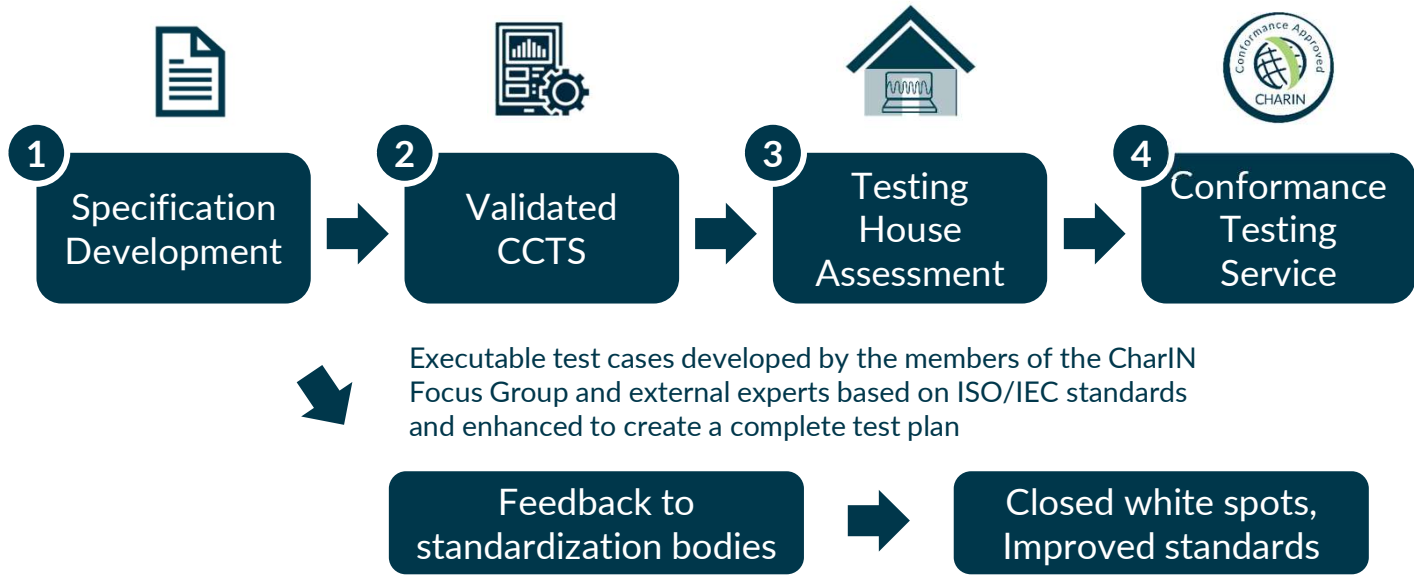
Conformance Approved
CHARIN

1
Specification Development

2
Validated CCTS

3
Testing House Assessment

4
Conformance Testing Service

Executable test cases developed by the members of the CharIN Focus Group and external experts based on ISO/IEC standards and enhanced to create a complete test plan

Feedback to standardization bodies

Closed white spots, Improved standards